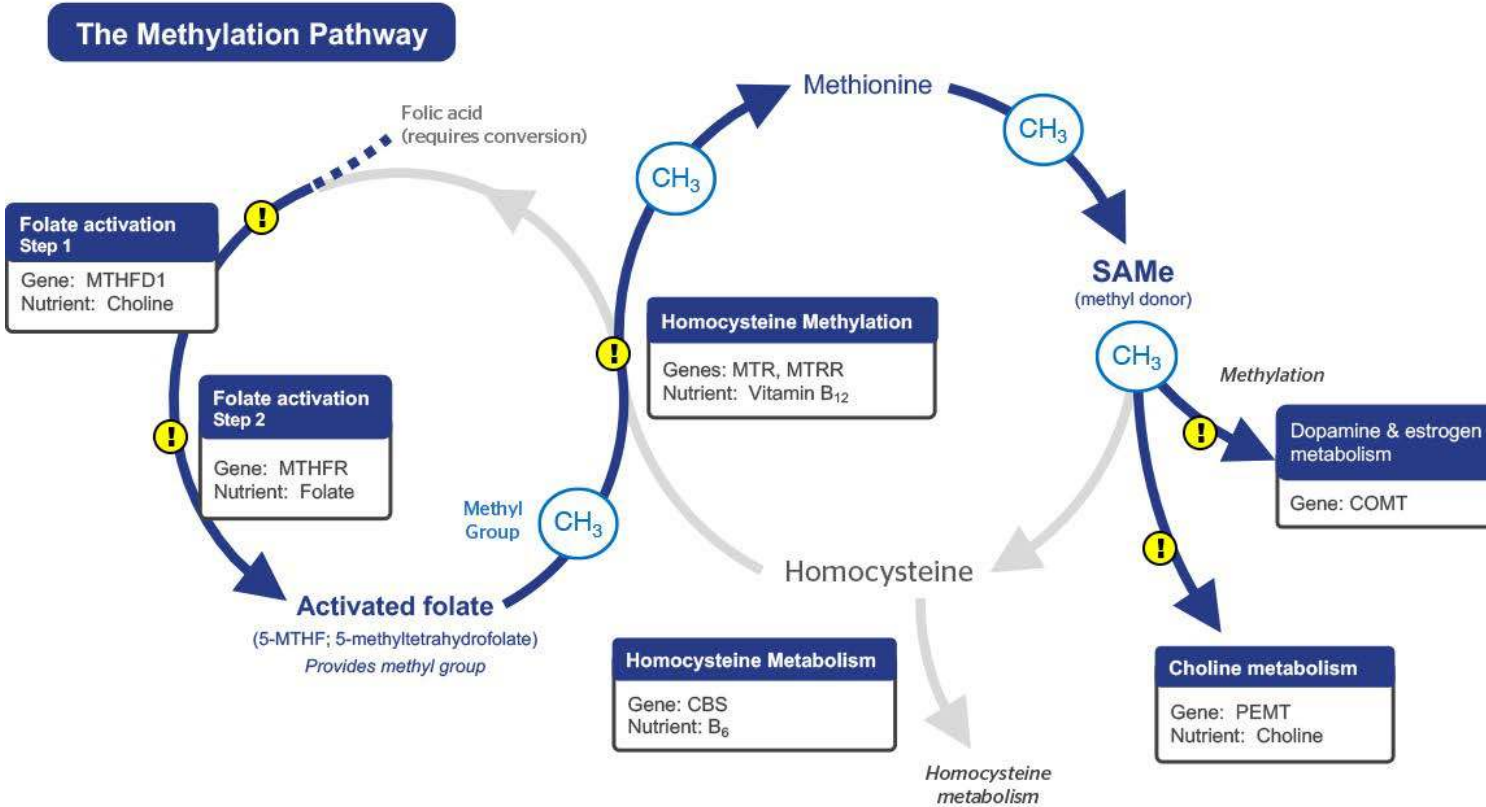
The Methylation Pathway

Folic acid
(requires conversion)

Methionine

$CH_3$

$CH_3$

Folate activation
Step 1

Gene: MTHFD1
Nutrient: Choline

SAMe
(methyl donor)

Homocysteine Methylation

Genes: MTR, MTRR
Nutrient: Vitamin $B_{12}$

$CH_3$

Methylation

Folate activation
Step 2

Gene: MTHFR
Nutrient: Folate

Dopamine & estrogen metabolism

Gene: COMT

Methyl Group

$CH_3$

Homocysteine

Activated folate
(5-MTHF; 5-methyltetrahydrofolate)
Provides methyl group

Homocysteine Metabolism

Gene: CBS
Nutrient: $B_6$

Choline metabolism

Gene: PEMT
Nutrient: Choline

Homocysteine metabolism